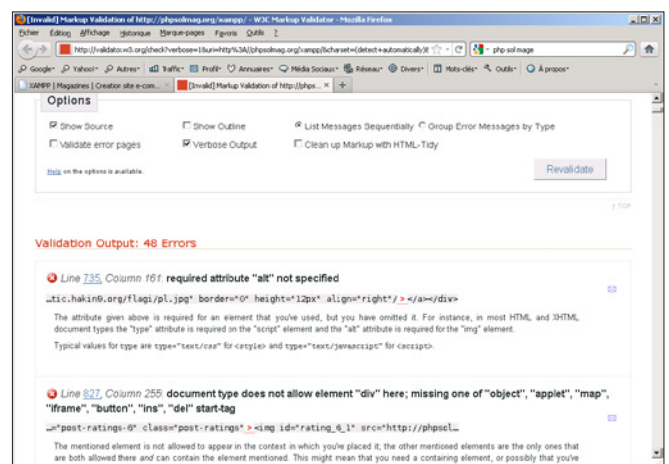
[Invalid] Markup Validation of http://phpsolmag.org/xampp/ - W3C Markup Validator - Mozilla Firefox

Fichier Édition Affichage Historique Marque-pages Favoris Outils ?

http://validator.w3.org/check?verbose=1&uri=http%3A//phpsolmag.org/xampp/&charset=(detect+automatically)&

php solmage

Google Yahoo! Autres Traffic Profil Annuaires Média Sociaux Réseau Divers Mots-clés Outils À propos

XAMPP | Magazines | Creation site e-com... [Invalid] Markup Validation of http://phps... +

Options

Show Source
Show Outline
List Messages Sequentially
Group Error Messages by Type
Validate error pages
Verbose Output
Clean up Markup with HTML-Tidy

Help on the options is available.

Revalidate

↑ TOP

Validation Output: 48 Errors

Line 735, Column 161: required attribute "alt" not specified

…tic.hakin9.org/flagi/pl.jpg" border="0" height="12px" align="right" / > </a></div>

The attribute given above is required for an element that you've used, but you have omitted it. For instance, in most HTML and XHTML document types the "type" attribute is required on the "script" element and the "alt" attribute is required for the "img" element.

Typical values for type are type="text/css" for <style> and type="text/javascript" for <script>.

Line 827, Column 255: document type does not allow element "div" here; missing one of "object", "applet", "map", "iframe", "button", "ins", "del" start-tag

…"post-ratings-6" class="post-ratings" > <img id="rating_6_1" src="http://phpsol…

The mentioned element is not allowed to appear in the context in which you've placed it; the other mentioned elements are the only ones that are both allowed there and can contain the element mentioned. This might mean that you need a containing element, or possibly that you've